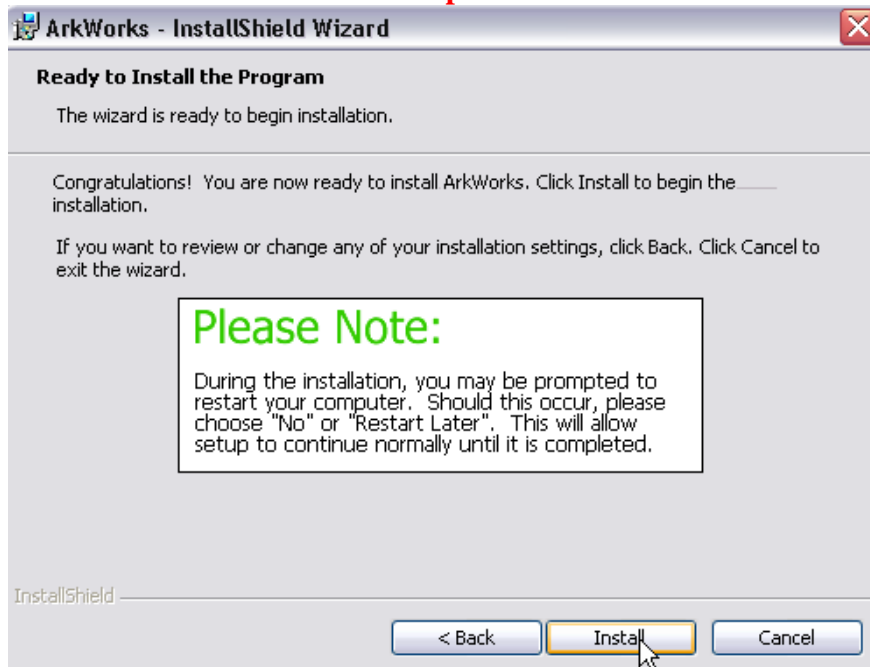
ArkWorks - InstallShield Wizard

Ready to Install the Program

The wizard is ready to begin installation.

Congratulations! You are now ready to install ArkWorks. Click Install to begin the installation.

If you want to review or change any of your installation settings, click Back. Click Cancel to exit the wizard.

Please Note:

During the installation, you may be prompted to restart your computer. Should this occur, please choose "No" or "Restart Later". This will allow setup to continue normally until it is completed.

InstallShield

< Back

Install

Cancel